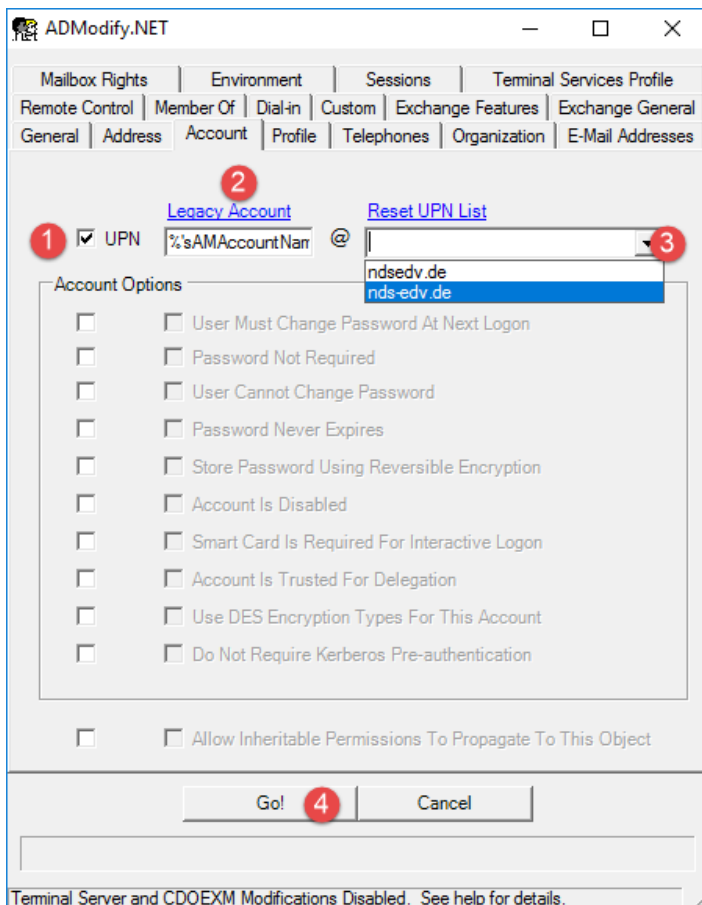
ADModify.NET

Mailbox Rights | Environment | Sessions | Terminal Services Profile
Remote Control | Member Of | Dial-in | Custom | Exchange Features | Exchange General
General | Address | Account | Profile | Telephones | Organization | E-Mail Addresses

2

Legacy Account

Reset UPN List

1 UPN %'sAMAccountNam @ 3

ndsedv.de
nds-edv.de

Account Options

User Must Change Password At Next Logon
Password Not Required
User Cannot Change Password
Password Never Expires
Store Password Using Reversible Encryption
Account Is Disabled
Smart Card Is Required For Interactive Logon
Account Is Trusted For Delegation
Use DES Encryption Types For This Account
Do Not Require Kerberos Pre-authentication

Allow Inheritable Permissions To Propagate To This Object

Go! 4 Cancel

Terminal Server and CDOEXM Modifications Disabled. See help for details.